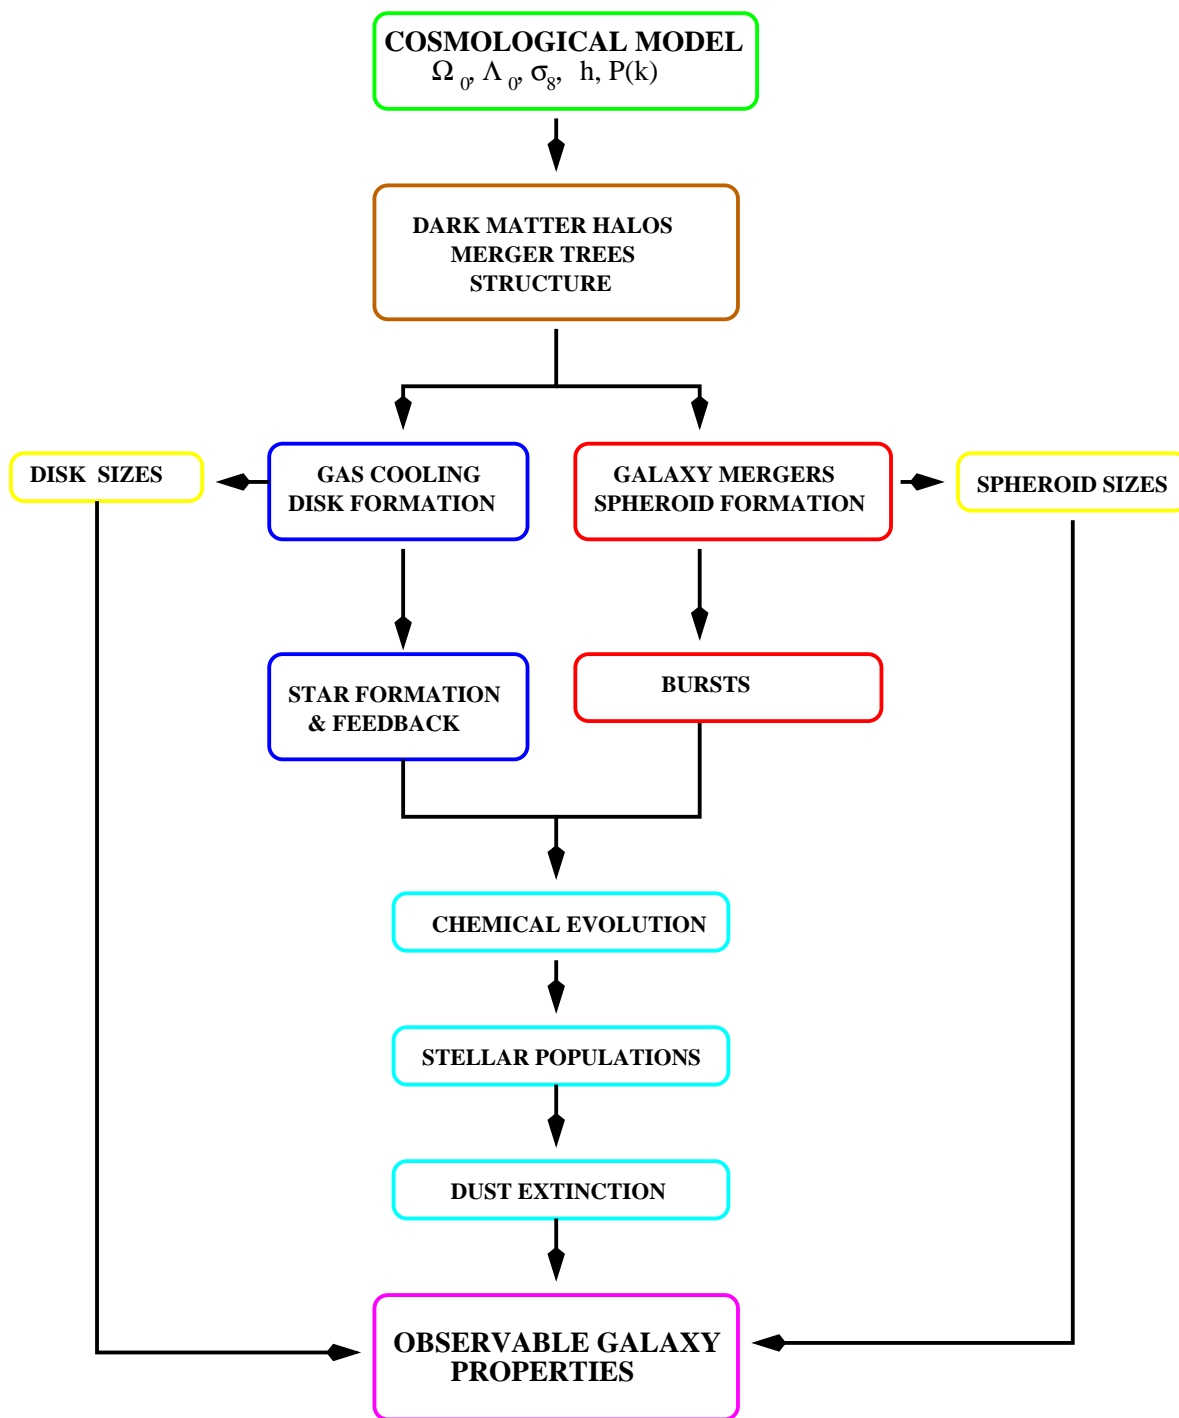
COSMOLOGICAL MODEL
$\Omega_0, \Lambda_0, \sigma_8$, h, P(k)

DARK MATTER HALOS
MERGER TREES
STRUCTURE

DISK SIZES

GAS COOLING
DISK FORMATION

GALAXY MERGERS
SPHEROID FORMATION

SPHEROID SIZES

STAR FORMATION
& FEEDBACK

BURSTS

CHEMICAL EVOLUTION

STELLAR POPULATIONS

DUST EXTINCTION

OBSERVABLE GALAXY
PROPERTIES